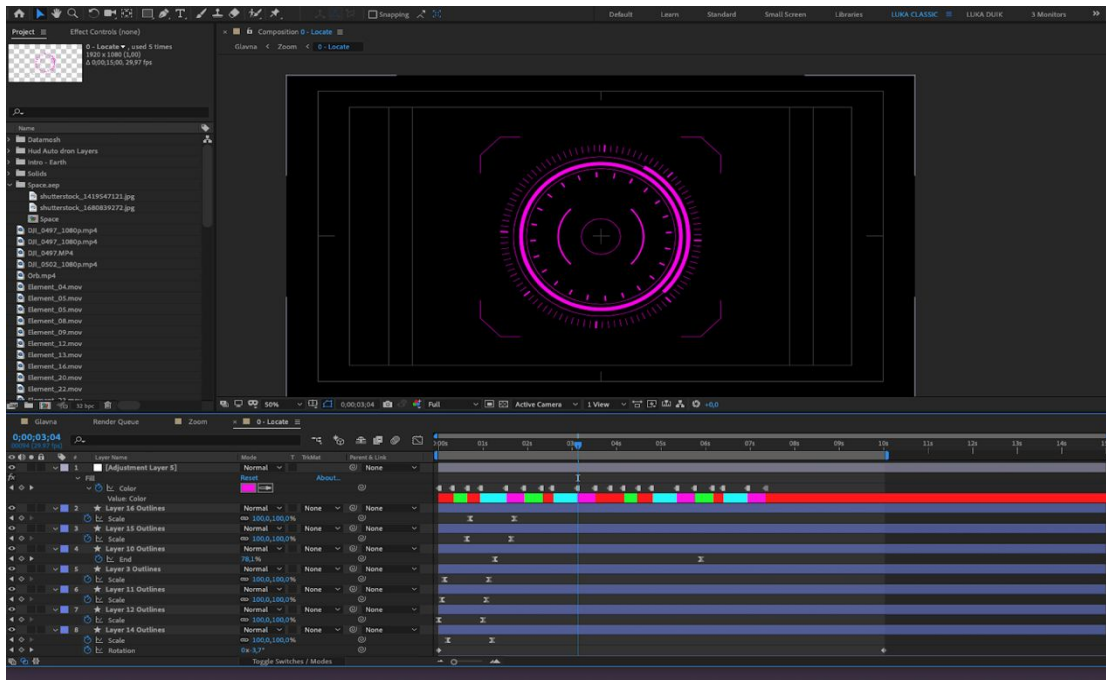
Snapping

Default Learn Standard Small Screen Libraries LUKA CLASSIC LUKA DUIK 3 Monitors

Project Effect Controls (none)

0 - Locate ▾ , used 5 times
1920 x 1080 (1,00)
Δ 0;00;15;00, 29,97 fps

Composition 0 - Locate
Glavna < Zoom < 0 - Locate

Name
Datamosh
Hud Auto dron Layers
Intro - Earth
Solids
Space.aep
shutterstock_1419547121.jpg
shutterstock_1680839272.jpg
Space
DJI_0497_1080p.mp4
DJI_0497_1080p.mp4
DJI_0497.MP4
DJI_0502_1080p.mp4
Orb.mp4
Element_04.mov
Element_05.mov
Element_05.mov
Element_08.mov
Element_09.mov
Element_12.mov
Element_13.mov
Element_16.mov
Element_20.mov
Element_22.mov

32 bpc

50% 0;00;03;04 Full Active Camera 1 View +0,0

Glavna Render Queue Zoom 0 - Locate

0;00;03;04
00094 (29.97 fps)

Layer Name Mode T TrkMat Parent & Link

1 [Adjustment Layer 5] Normal None
Fill Reset About...
Color
Value: Color
2 Layer 16 Outlines Normal None None
Scale 100,0,100,0%
3 Layer 15 Outlines Normal None None
Scale 100,0,100,0%
4 Layer 10 Outlines Normal None None
End 78,1%
5 Layer 3 Outlines Normal None None
Scale 100,0,100,0%
6 Layer 11 Outlines Normal None None
Scale 100,0,100,0%
7 Layer 12 Outlines Normal None None
Scale 100,0,100,0%
8 Layer 14 Outlines Normal None None
Scale 100,0,100,0%
Rotation 0x-3,7°

Toggle Switches / Modes

:00s 01s 02s 03s 04s 05s 06s 07s 08s 09s 10s 11s 12s 13s 14s